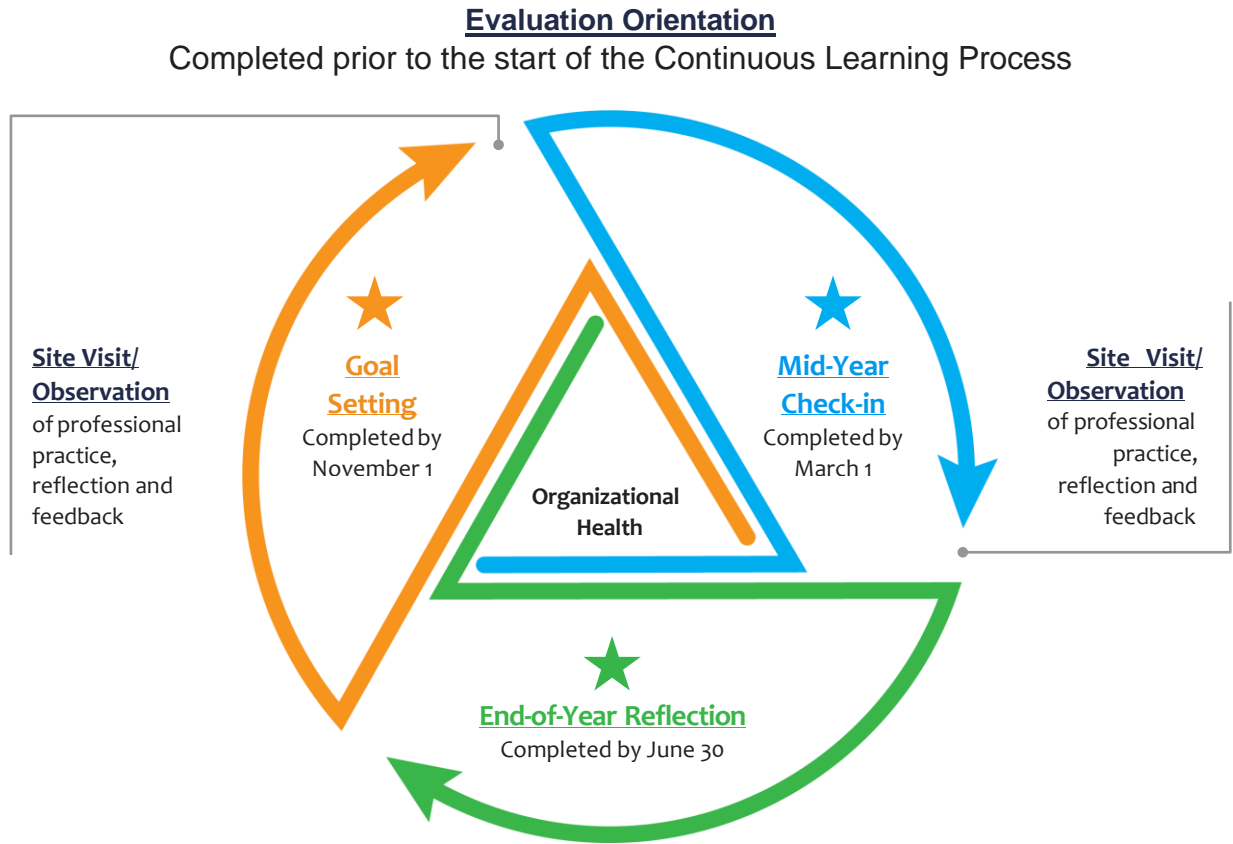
Evaluation Orientation
Completed prior to the start of the Continuous Learning Process

Site Visit/ Observation
of professional practice, reflection and feedback

Goal Setting
Completed by November 1

Organizational Health

Mid-Year Check-in
Completed by March 1

Site Visit/ Observation
of professional practice, reflection and feedback

End-of-Year Reflection
Completed by June 30